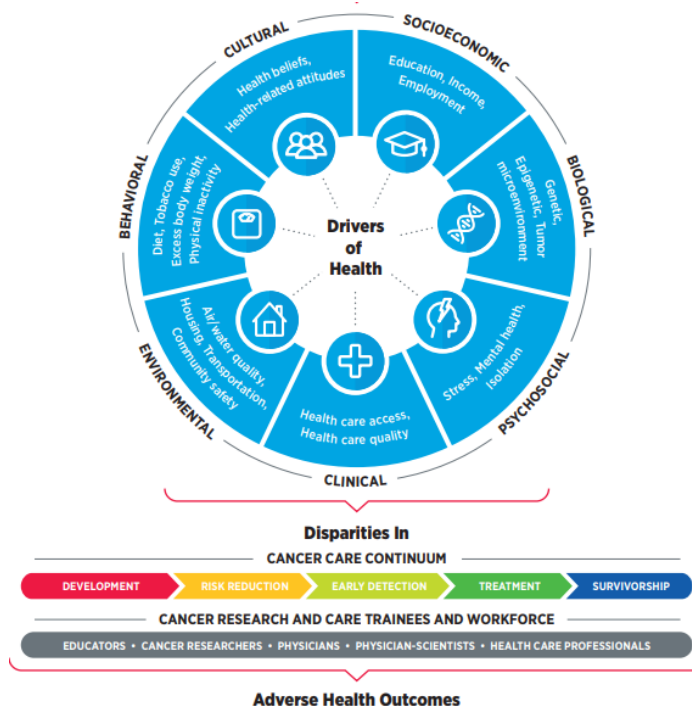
CULTURAL

Health beliefs, Health-related attitudes

SOCIOECONOMIC

Education, Income, Employment

BIOLOGICAL

Genetic, Epigenetic, Tumor microenvironment

PSYCHOSOCIAL

Stress, Mental health, Isolation

CLINICAL

Health care access, Health care quality

ENVIRONMENTAL

Air/water quality, Housing, Transportation, Community safety

BEHAVIORAL

Diet, Tobacco use, Excess body weight, Physical inactivity

Drivers of Health

Disparities In

CANCER CARE CONTINUUM

DEVELOPMENT | RISK REDUCTION | EARLY DETECTION | TREATMENT | SURVIVORSHIP

CANCER RESEARCH AND CARE TRAINEES AND WORKFORCE

EDUCATORS • CANCER RESEARCHERS • PHYSICIANS • PHYSICIAN-SCIENTISTS • HEALTH CARE PROFESSIONALS

Adverse Health Outcomes